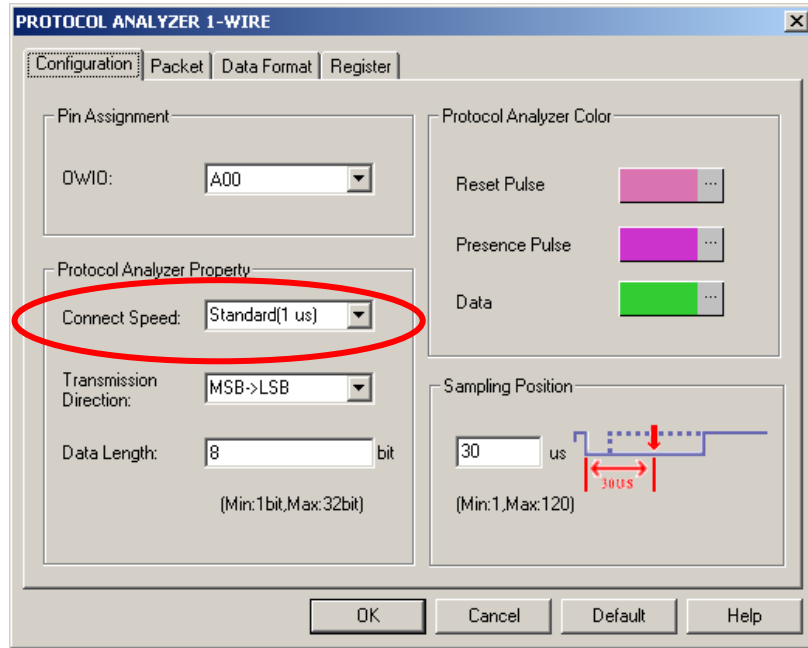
PROTOCOL ANALYZER 1-WIRE

Configuration | Packet | Data Format | Register

Pin Assignment

OWIO: A00

Protocol Analyzer Property

Connect Speed: Standard(1 us)

Transmission Direction: MSB->LSB

Data Length: 8 bit

(Min:1bit,Max:32bit)

Protocol Analyzer Color

Reset Pulse ...

Presence Pulse ...

Data ...

Sampling Position

30 us

30us

(Min:1,Max:120)

OK | Cancel | Default | Help